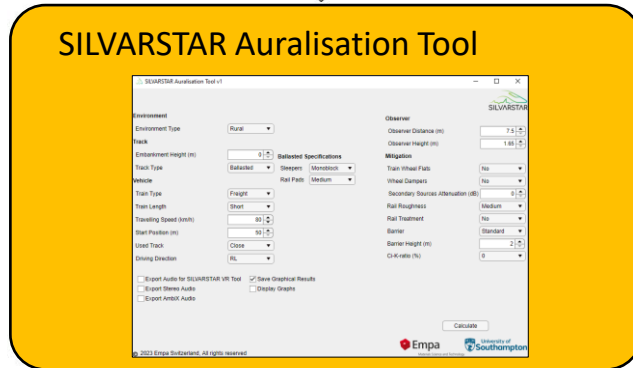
SILVARSTAR Auralisation Tool

SILVARSTAR Auralisation Tool v1

SILVARSTAR

Environment

Environment Type Rural

Track

Embankment Height (m) 0

Track Type Ballasted

Ballasted Specifications

Sleepers Monoblock

Rail Pads Medium

Vehicle

Train Type Freight

Train Length Short

Travelling Speed (km/h) 80

Start Position (m) 50

Used Track Close

Driving Direction RL

Observer

Observer Distance (m) 7.5

Observer Height (m) 1.65

Mitigation

Train Wheel Flats No

Wheel Dampers No

Secondary Sources Attenuation (dB) 0

Rail Roughness Medium

Rail Treatment No

Barrier Standard

Barrier Height (m) 2

Ci-K-ratio (%) 0

Export Audio for SILVARSTAR VR Tool

Save Graphical Results

Export Stereo Audio

Display Graphs

Export AmbiX Audio

Calculate

© 2023 Empa Switzerland. All rights reserved

Empa

University of Southampton